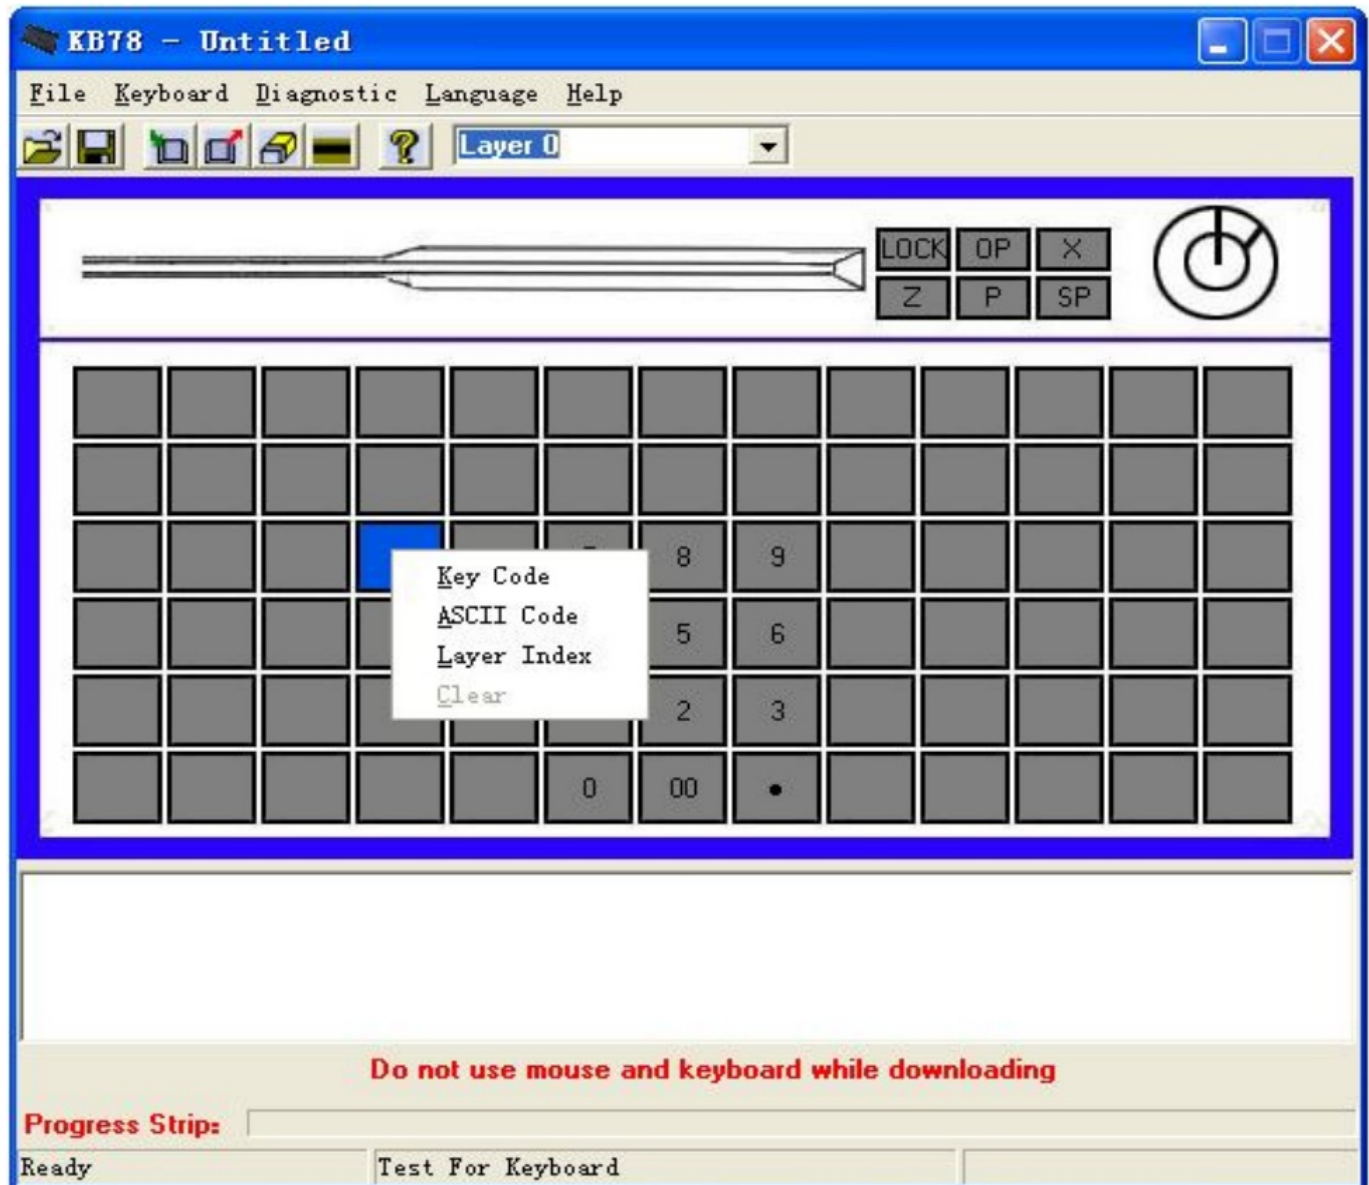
KB78 - Untitled

File Keyboard Diagnostic Language Help

Layer 0

LOCK OP X
Z P SP

8 9
5 6
2 3
0 00 •

Key Code
ASCII Code
Layer Index
Clear

Do not use mouse and keyboard while downloading

Progress Strip:

Ready
Test For Keyboard